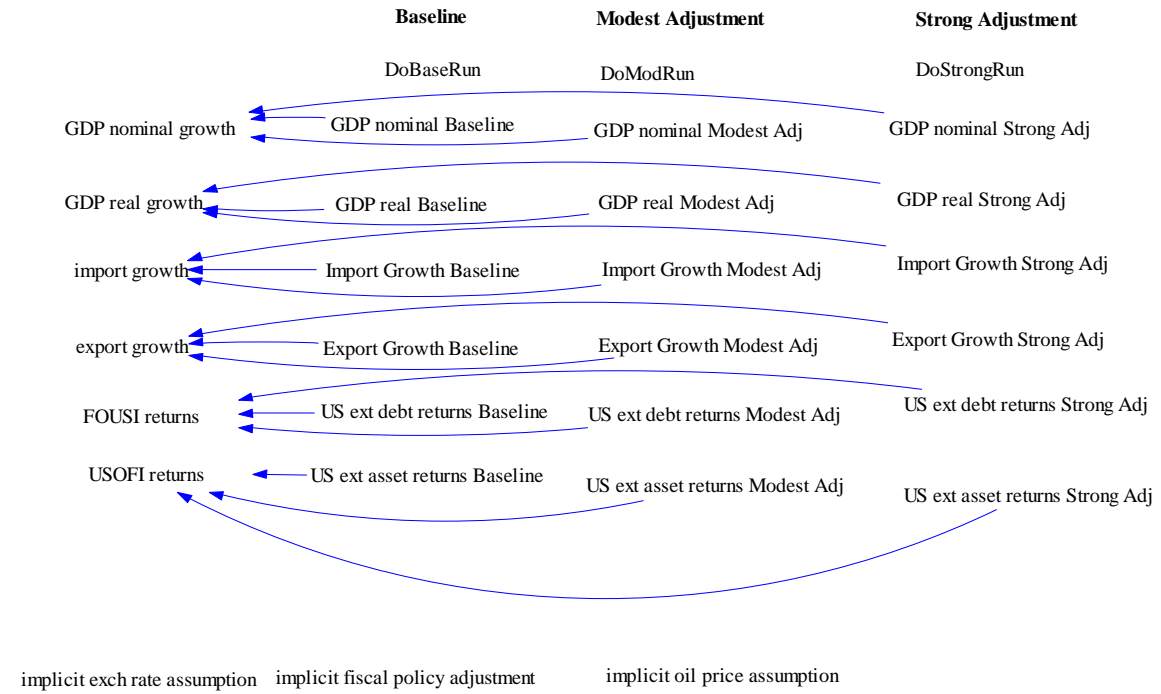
Baseline

Modest Adjustment

Strong Adjustment

DoBaseRun

DoModRun

DoStrongRun

GDP nominal growth

GDP nominal Baseline

GDP nominal Modest Adj

GDP nominal Strong Adj

GDP real growth

GDP real Baseline

GDP real Modest Adj

GDP real Strong Adj

import growth

Import Growth Baseline

Import Growth Modest Adj

Import Growth Strong Adj

export growth

Export Growth Baseline

Export Growth Modest Adj

Export Growth Strong Adj

FOUSI returns

US ext debt returns Baseline

US ext debt returns Modest Adj

US ext debt returns Strong Adj

USOFI returns

US ext asset returns Baseline

US ext asset returns Modest Adj

US ext asset returns Strong Adj

implicit exch rate assumption

implicit fiscal policy adjustment

implicit oil price assumption